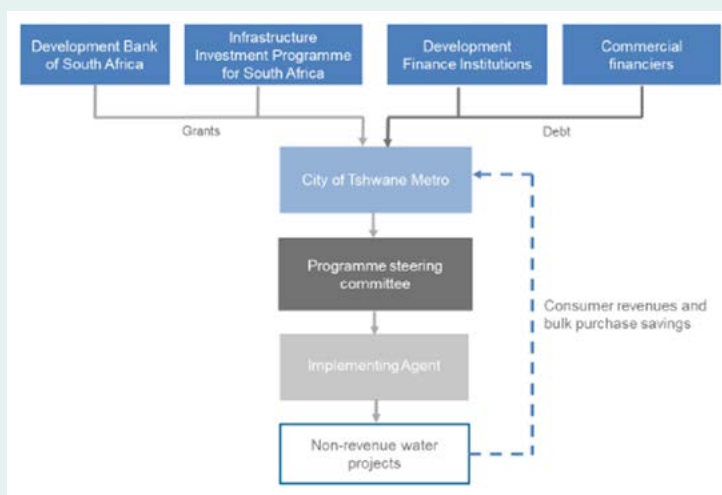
Development Bank of South Africa

Infrastructure Investment Programme for South Africa

Development Finance Institutions

Commercial financiers

Grants

Debt

City of Tshwane Metro

Programme steering committee

Implementing Agent

Non-revenue water projects

Consumer revenues and bulk purchase savings